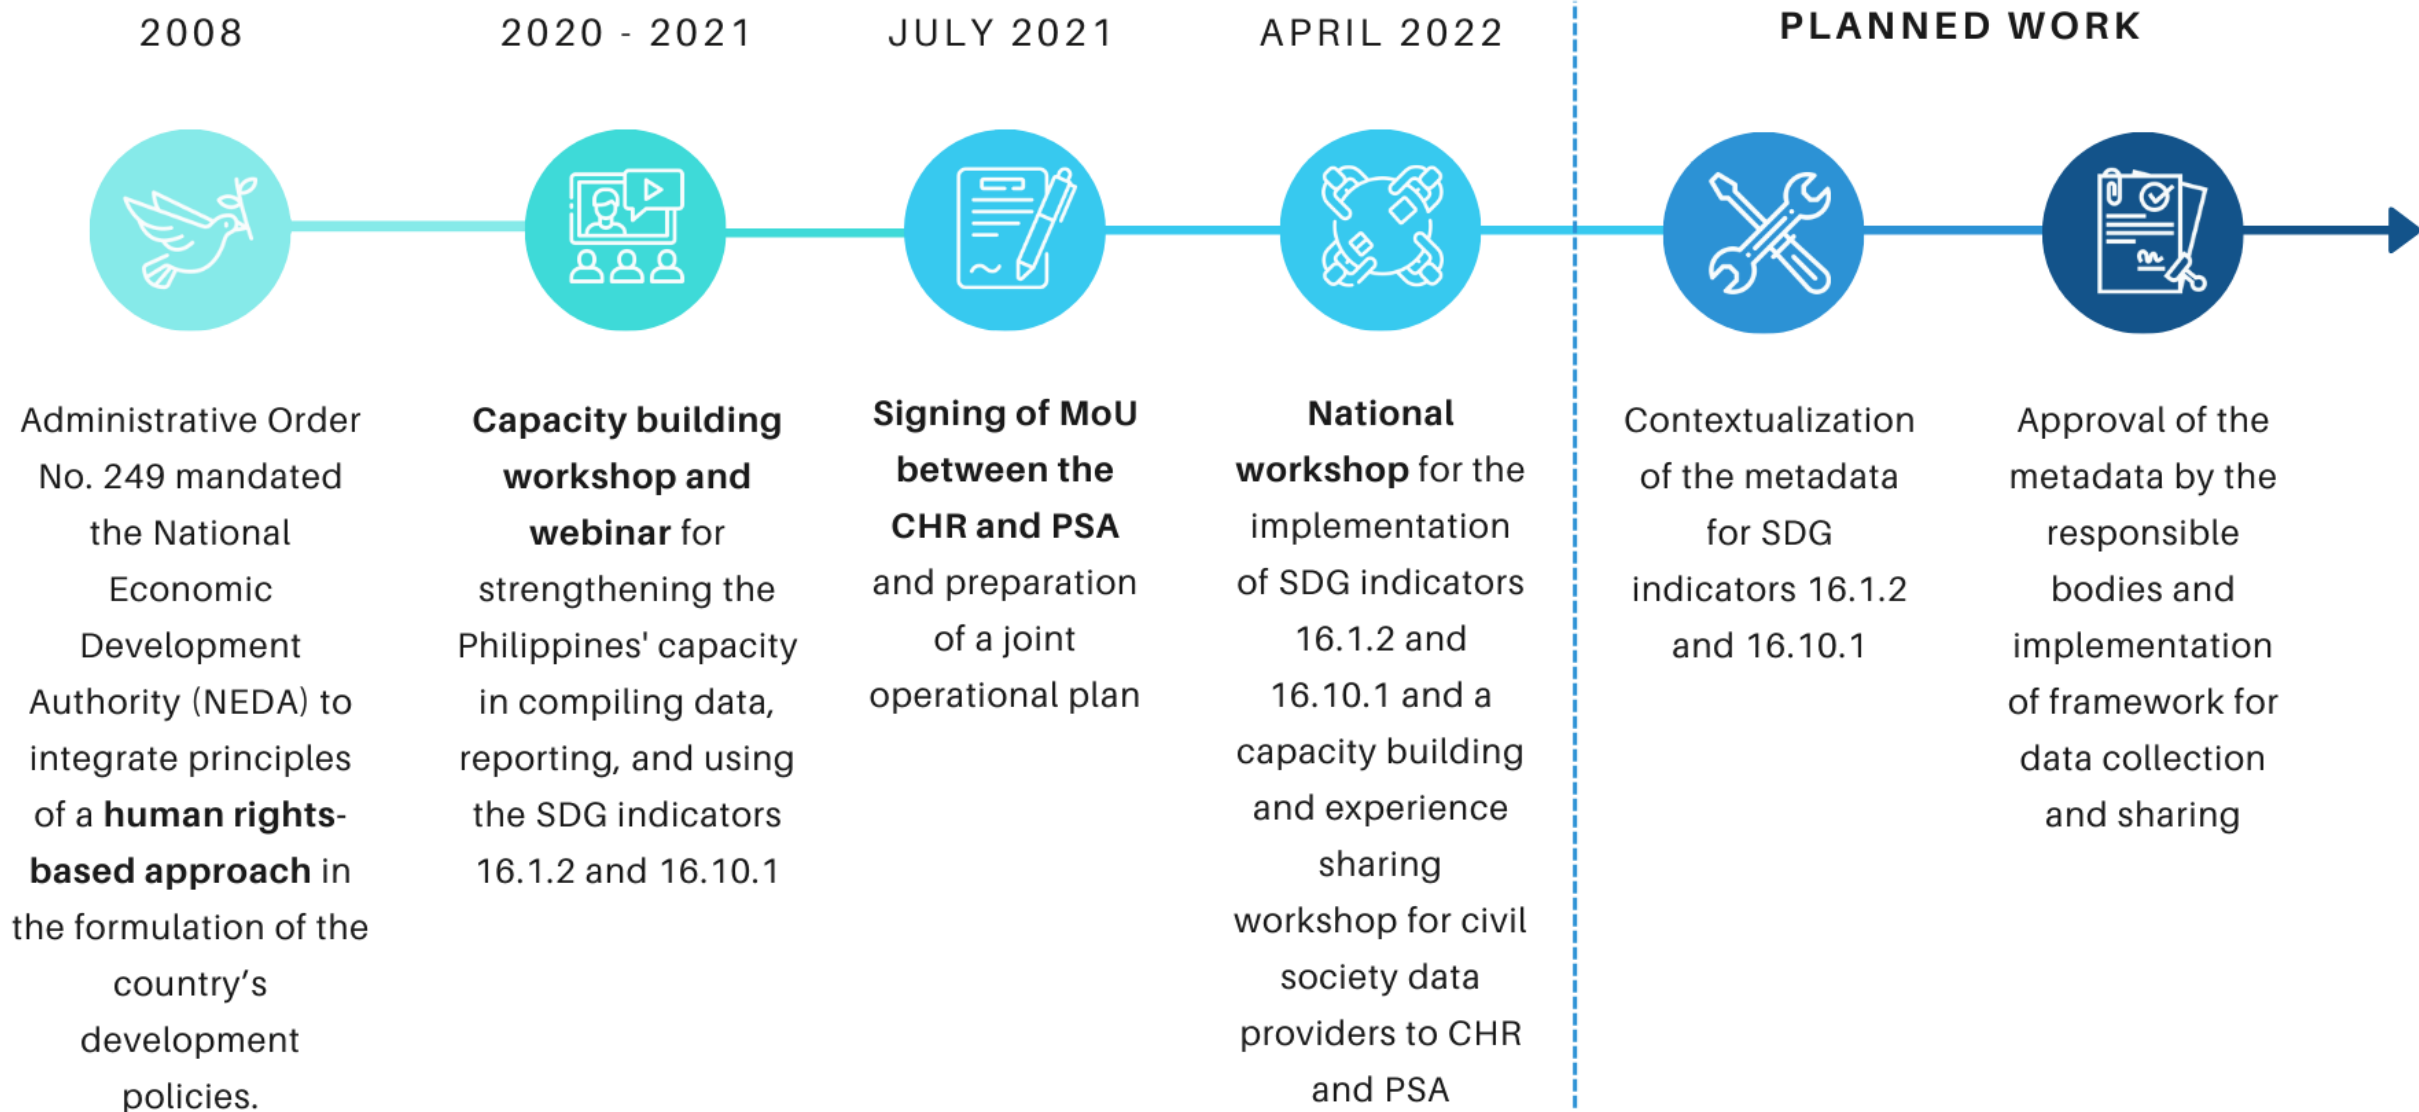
2008

Administrative Order No. 249 mandated the National Economic Development Authority (NEDA) to integrate principles of a **human rights-based approach** in the formulation of the country's development policies.

2020 - 2021

**Capacity building workshop and webinar** for strengthening the Philippines' capacity in compiling data, reporting, and using the SDG indicators 16.1.2 and 16.10.1

JULY 2021

**Signing of MoU between the CHR and PSA** and preparation of a joint operational plan

APRIL 2022

**National workshop** for the implementation of SDG indicators 16.1.2 and 16.10.1 and a capacity building and experience sharing workshop for civil society data providers to CHR and PSA

PLANNED WORK

Contextualization of the metadata for SDG indicators 16.1.2 and 16.10.1

Approval of the metadata by the responsible bodies and implementation of framework for data collection and sharing